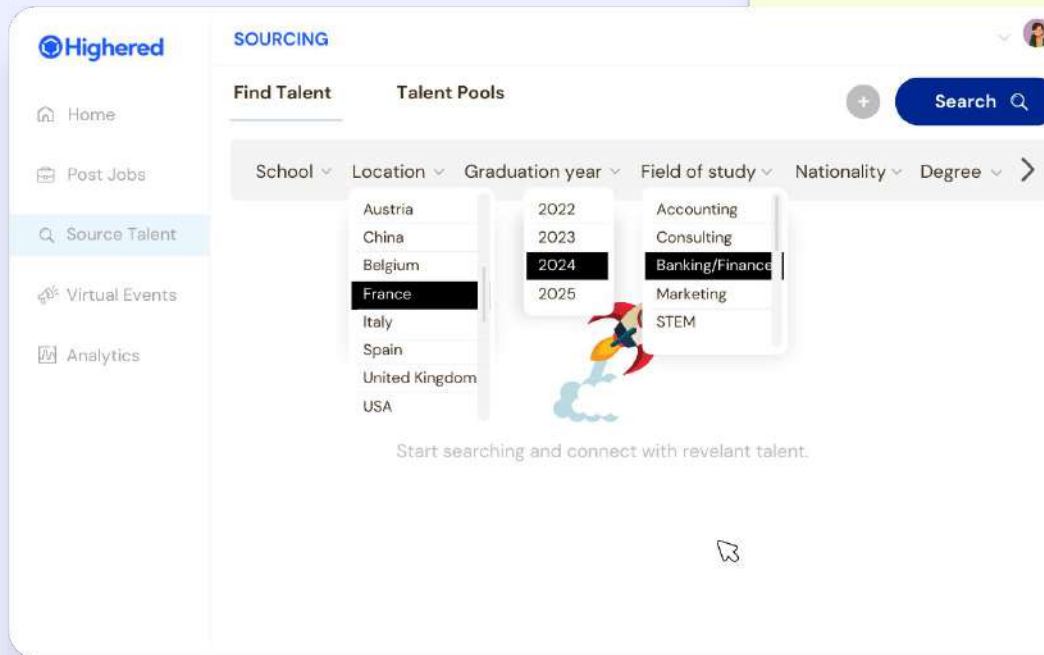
Highered

Home

Post Jobs

Source Talent

Virtual Events

Analytics

SOURCING

Find Talent

Talent Pools

Search

School

Location

Graduation year

Field of study

Nationality

Degree

Austria
China
Belgium
France
Italy
Spain
United Kingdom
USA

2022
2023
2024
2025

Accounting
Consulting
Banking/Finance
Marketing
STEM

Start searching and connect with revelant talent.